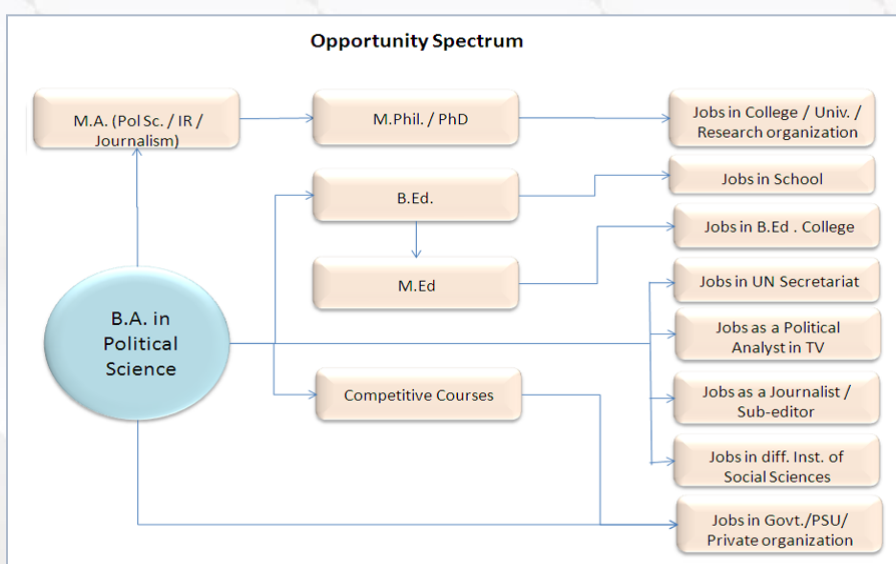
Opportunity Spectrum

M.A. (Pol Sc. / IR / Journalism)

M.Phil. / PhD

Jobs in College / Univ. / Research organization

B.Ed.

Jobs in School

Jobs in B.Ed . College

M.Ed

Jobs in UN Secretariat

B.A. in Political Science

Jobs as a Political Analyst in TV

Competitive Courses

Jobs as a Journalist / Sub-editor

Jobs in diff. Inst. of Social Sciences

Jobs in Govt./PSU/ Private organization